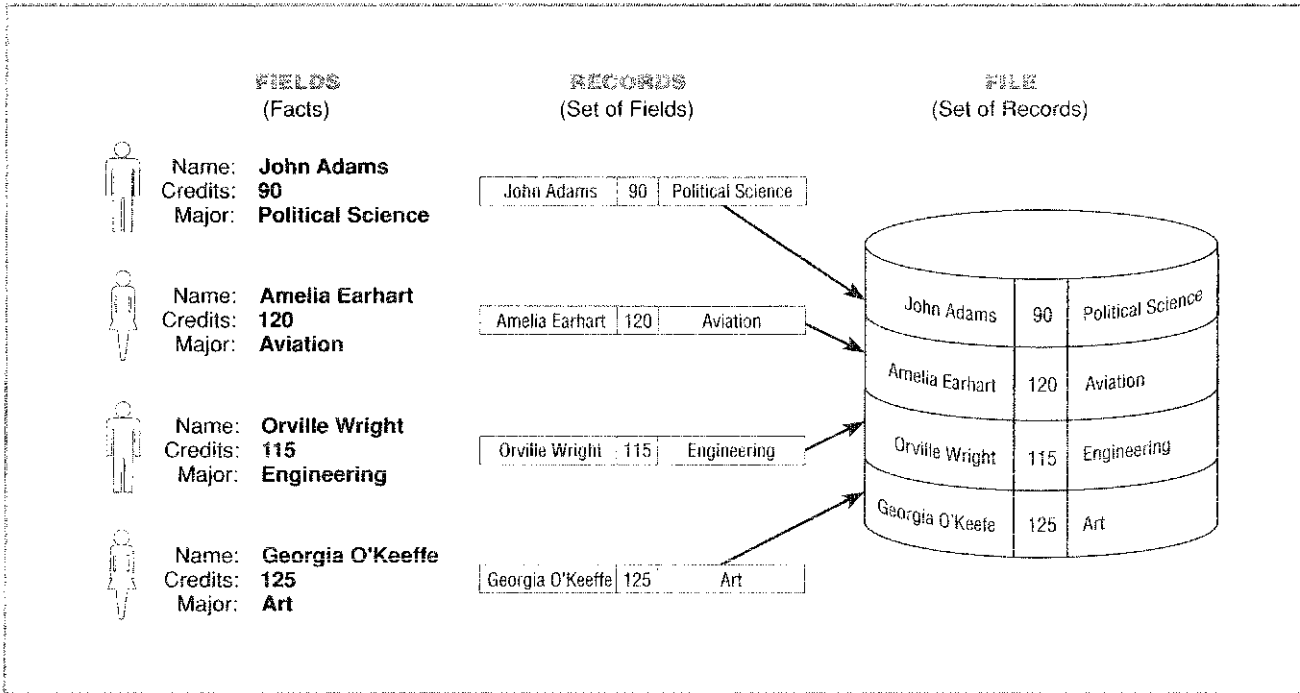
FIELDS
(Facts)

RECORDS
(Set of Fields)

FILE
(Set of Records)

Name: **John Adams**
Credits: **90**
Major: **Political Science**

| John Adams | 90 | Political Science |
|---|---|---|

Name: **Amelia Earhart**
Credits: **120**
Major: **Aviation**

| Amelia Earhart | 120 | Aviation |
|---|---|---|

Name: **Orville Wright**
Credits: **115**
Major: **Engineering**

| Orville Wright | 115 | Engineering |
|---|---|---|

Name: **Georgia O'Keeffe**
Credits: **125**
Major: **Art**

| Georgia O'Keeffe | 125 | Art |
|---|---|---|

| John Adams | 90 | Political Science |
|---|---|---|
| Amelia Earhart | 120 | Aviation |
| Orville Wright | 115 | Engineering |
| Georgia O'Keefe | 125 | Art |